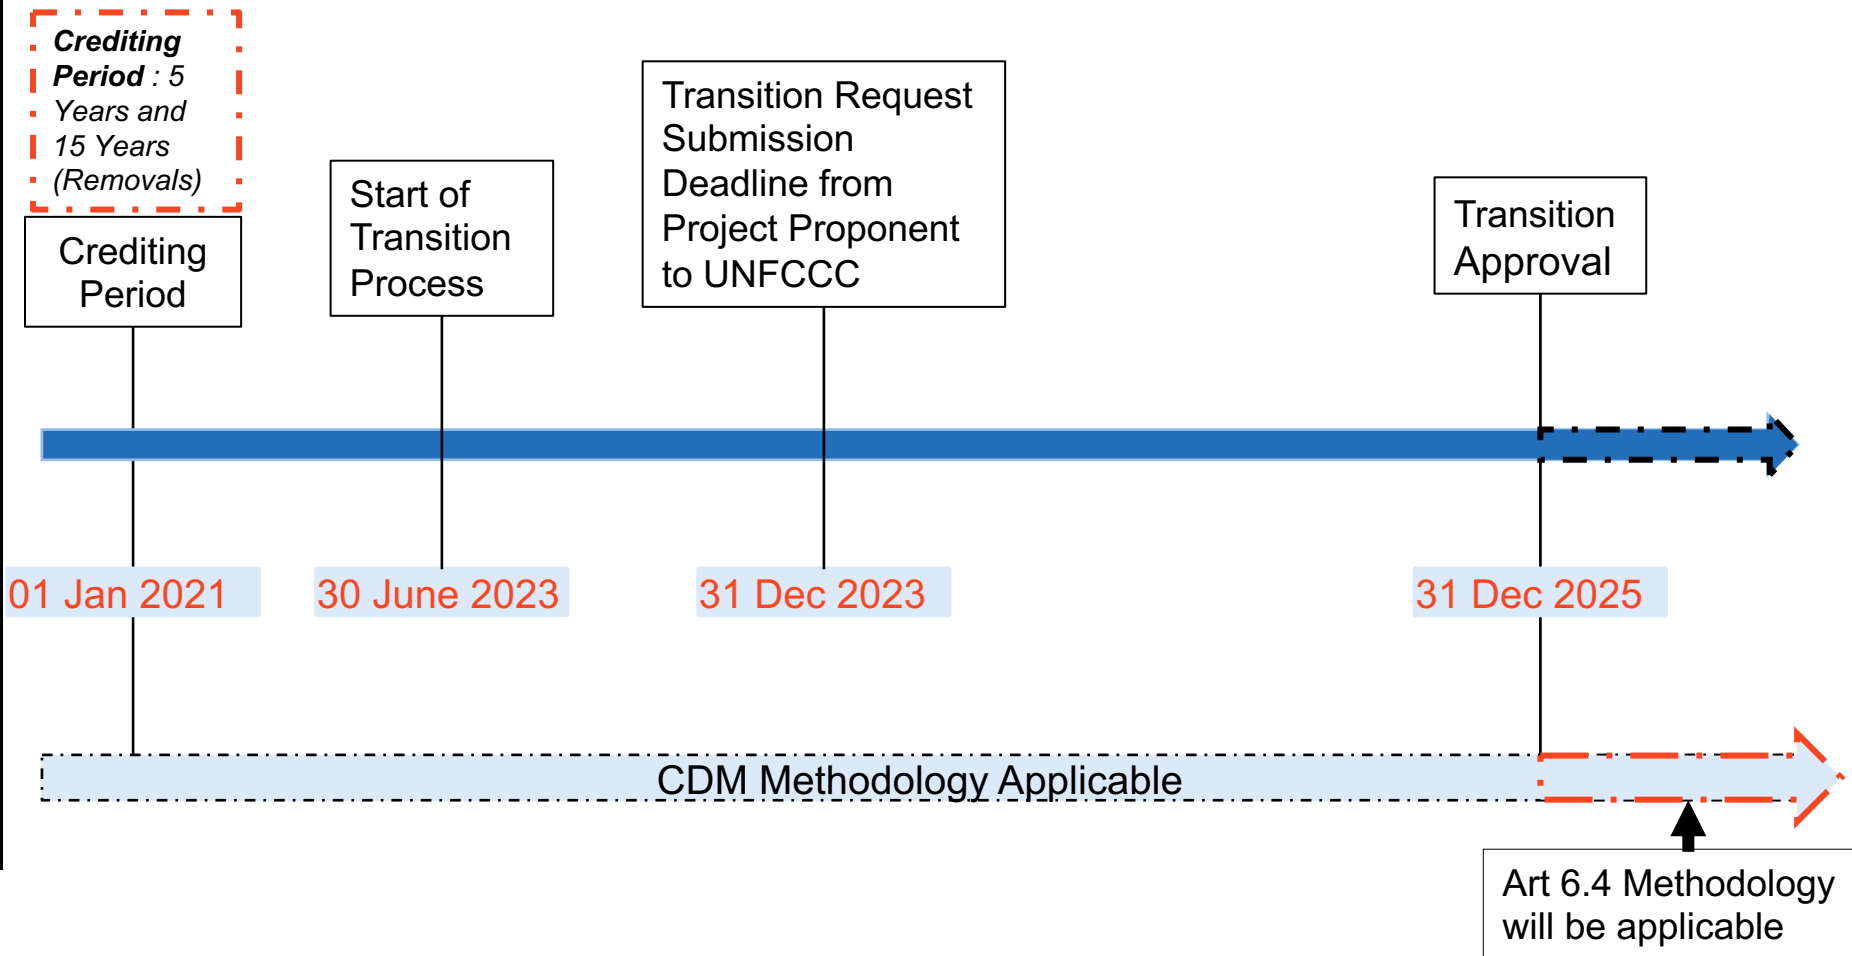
Crediting Period : 5 Years and 15 Years (Removals)

Crediting Period

Start of Transition Process

Transition Request Submission Deadline from Project Proponent to UNFCCC

Transition Approval

01 Jan 2021

30 June 2023

31 Dec 2023

31 Dec 2025

CDM Methodology Applicable

Art 6.4 Methodology will be applicable